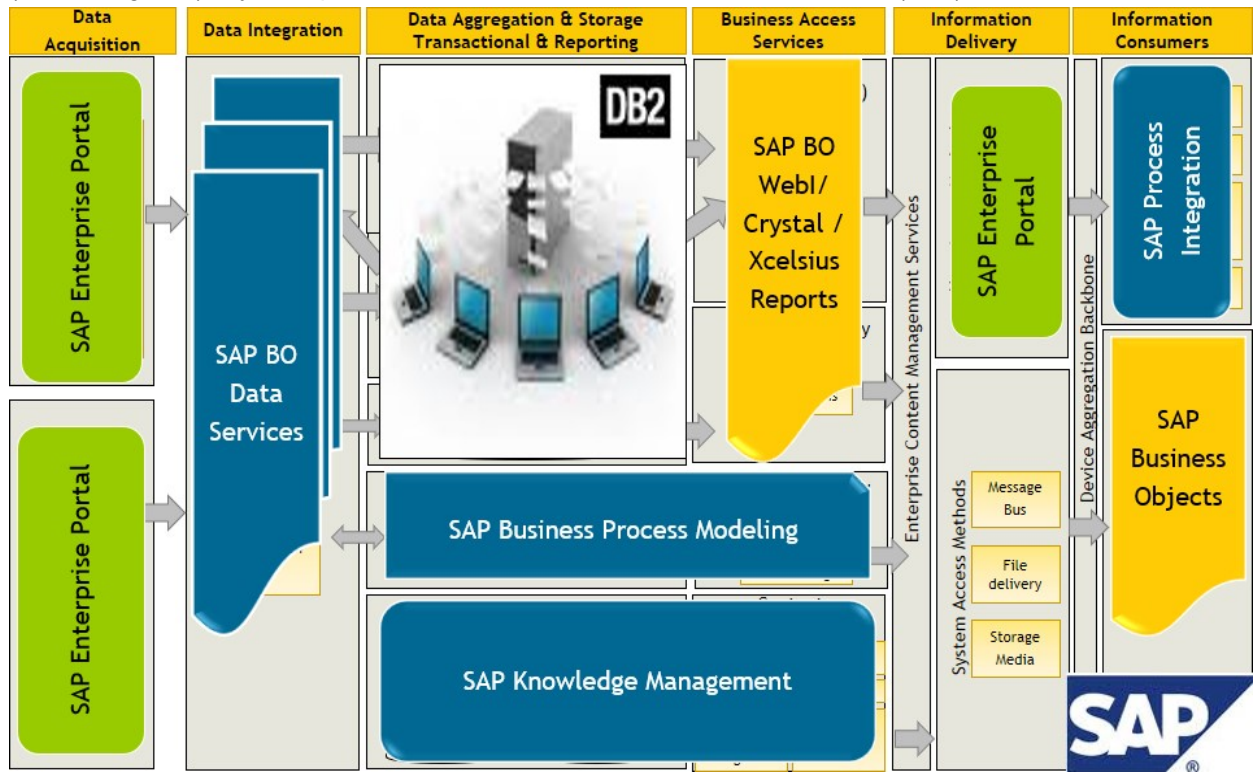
Data Acquisition

Data Integration

Data Aggregation & Storage Transactional & Reporting

Business Access Services

Information Delivery

Information Consumers

SAP Enterprise Portal

SAP Enterprise Portal

SAP BO Data Services

DB2

SAP BO WebI/ Crystal / Xcelsius Reports

SAP Business Process Modeling

SAP Knowledge Management

Enterprise Content Management Services

SAP Enterprise Portal

System Access Methods

Message Bus

File delivery

Storage Media

Device Aggregation Backbone

SAP Process Integration

SAP Business Objects

SAP